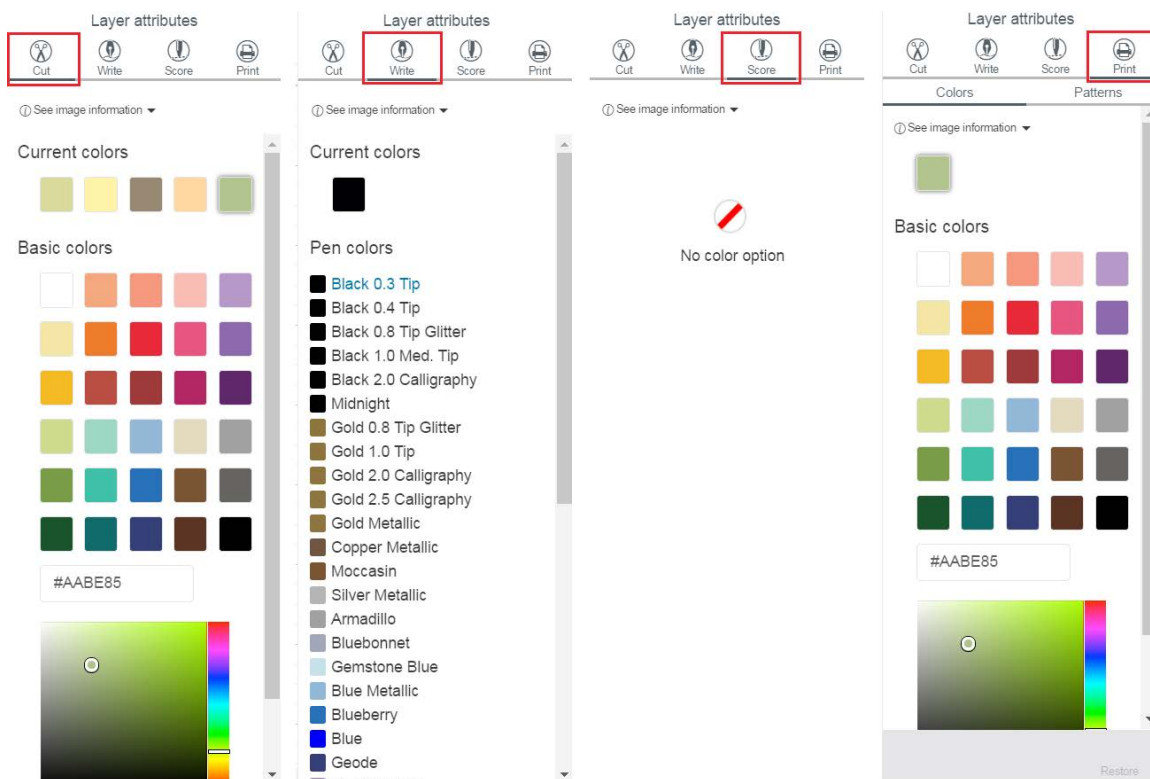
Layer attributes

Cut Write Score Print

ⓘ See image information ▾

Current colors

Basic colors

#AABE85

Layer attributes

Cut Write Score Print

ⓘ See image information ▾

Current colors

Pen colors

Black 0.3 Tip
Black 0.4 Tip
Black 0.8 Tip Glitter
Black 1.0 Med. Tip
Black 2.0 Calligraphy
Midnight
Gold 0.8 Tip Glitter
Gold 1.0 Tip
Gold 2.0 Calligraphy
Gold 2.5 Calligraphy
Gold Metallic
Copper Metallic
Moccasin
Silver Metallic
Armadillo
Bluebonnet
Gemstone Blue
Blue Metallic
Blueberry
Blue
Geode

Layer attributes

Cut Write Score Print

ⓘ See image information ▾

No color option

Layer attributes

Cut Write Score Print

Colors Patterns

ⓘ See image information ▾

Basic colors

#AABE85

Restore